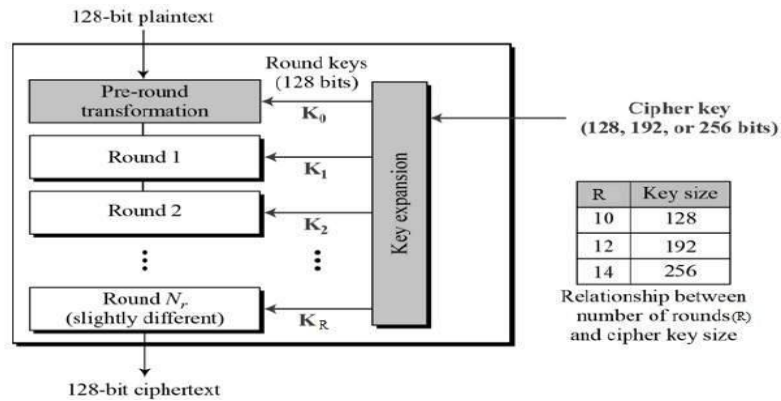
128-bit plaintext

Round keys (128 bits)

Pre-round transformation

$K_0$

Cipher key (128, 192, or 256 bits)

Round 1

$K_1$

Round 2

$K_2$

Key expansion

⋮

⋮

Round $N_r$ (slightly different)

$K_R$

| R | Key size |
|---|---|
| 10 | 128 |
| 12 | 192 |
| 14 | 256 |

Relationship between number of rounds(R) and cipher key size

128-bit ciphertext